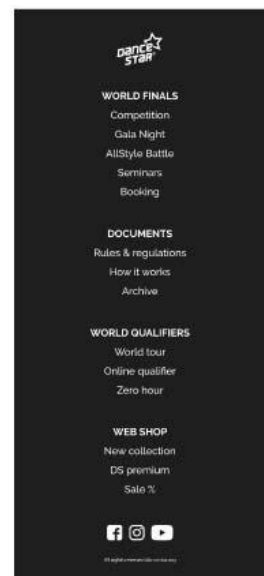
DanceStar

WORLD FINALS
Competition
Gala Night
AllStyle Battle
Seminars
Booking

DOCUMENTS
Rules & regulations
How it works
Archive

WORLD QUALIFIERS
World tour
Online qualifier
Zero hour

WEB SHOP
New collection
DS premium
Sale %

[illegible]